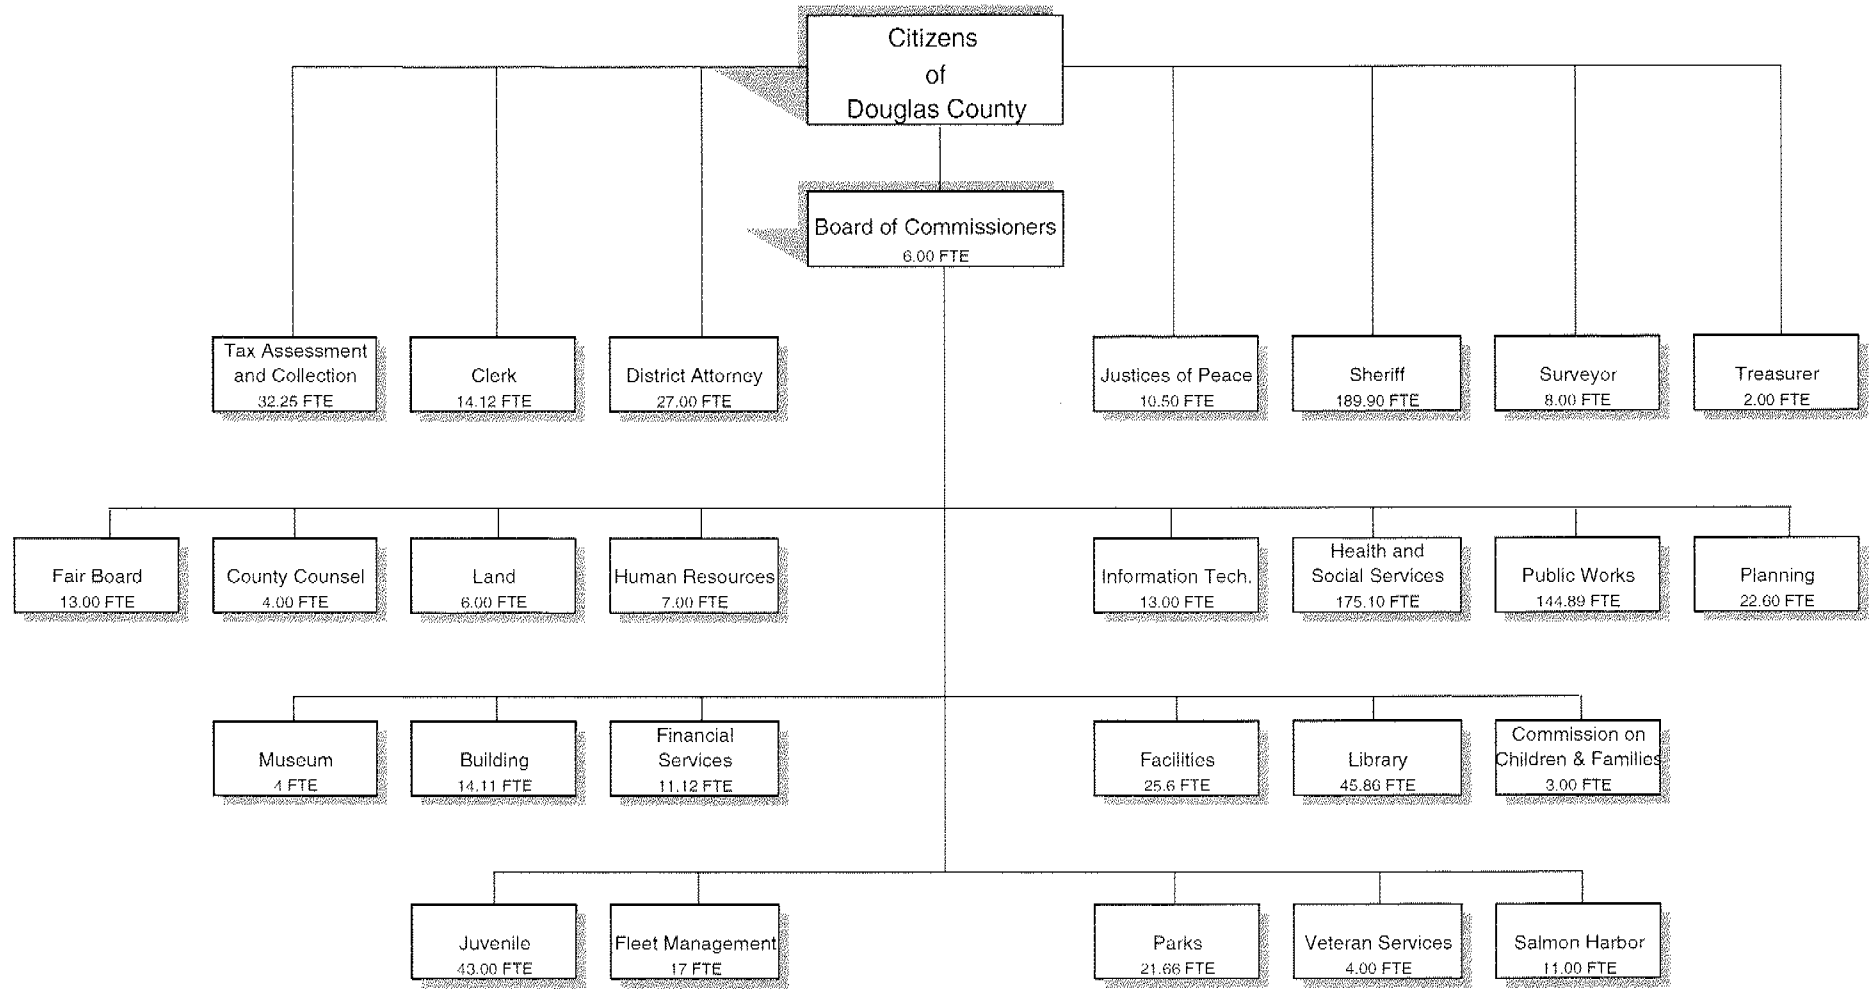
Citizens of Douglas County

Board of Commissioners
6.00 FTE

Tax Assessment and Collection
32.25 FTE

Clerk
14.12 FTE

District Attorney
27.00 FTE

Justices of Peace
10.50 FTE

Sheriff
189.90 FTE

Surveyor
8.00 FTE

Treasurer
2.00 FTE

Fair Board
13.00 FTE

County Counsel
4.00 FTE

Land
6.00 FTE

Human Resources
7.00 FTE

Information Tech.
13.00 FTE

Health and Social Services
175.10 FTE

Public Works
144.89 FTE

Planning
22.60 FTE

Museum
4 FTE

Building
14.11 FTE

Financial Services
11.12 FTE

Facilities
25.6 FTE

Library
45.86 FTE

Commission on Children & Families
3.00 FTE

Juvenile
43.00 FTE

Fleet Management
17 FTE

Parks
21.66 FTE

Veteran Services
4.00 FTE

Salmon Harbor
11.00 FTE